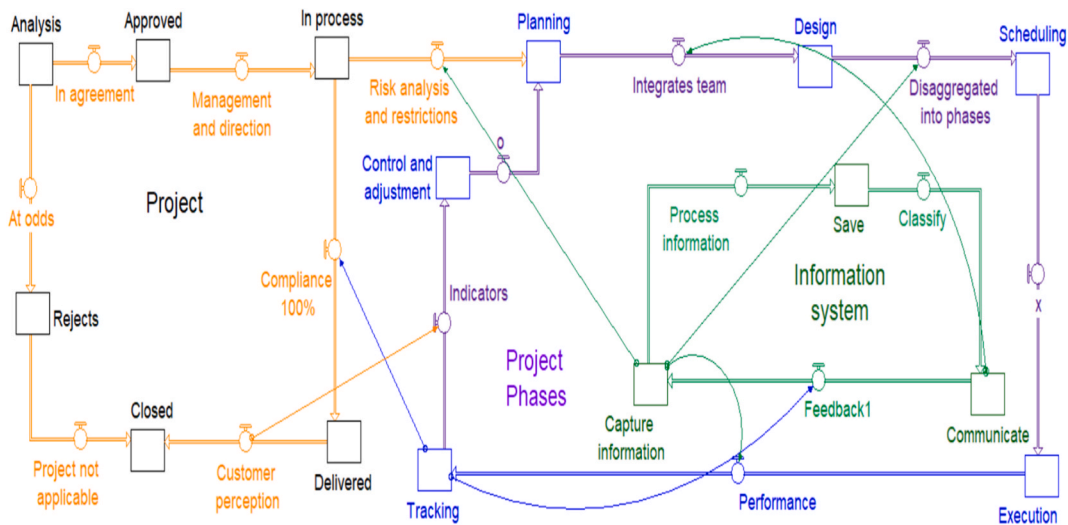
Analysis
Approved
In process
Planning
Design
Scheduling
In agreement
Management and direction
Risk analysis and restrictions
Integrates team
Disaggregated into phases
o
Control and adjustment
At odds
Project
Process information
Save
Classify
Compliance 100%
Information system
x
Indicators
Rejects
Project Phases
Closed
Feedback1
Capture information
Communicate
Project not applicable
Customer perception
Delivered
Tracking
Performance
Execution